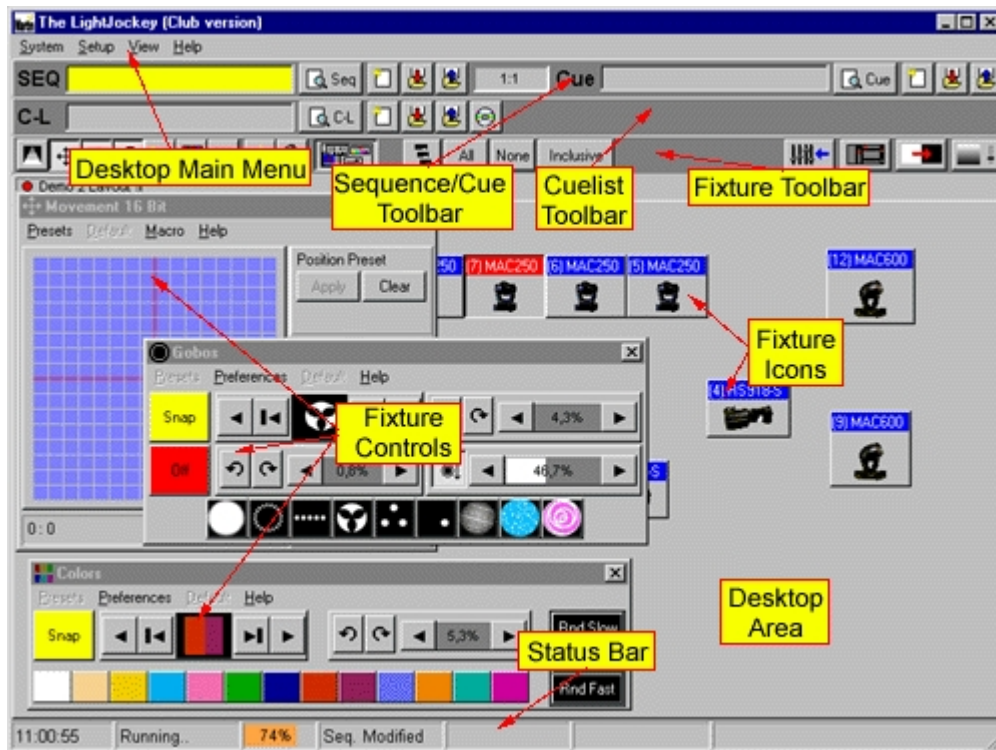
The LightJockey (Club version)

System Setup View Help

SEQ Seq 1:1 Cue Cue

C-L C-L

All None Inclusive

Desktop Main Menu

Sequence/Cue Toolbar

Cuelist Toolbar

Fixture Toolbar

Demo 2 Layout 1

Movement 16 Bit

Presets Default Macro Help

Position Preset

Apply Clear

250 (7) MAC250 (6) MAC250 (5) MAC250 (12) MAC600

Fixture Icons

(4) HS918-S

(9) MAC600

Gobos

Presets Preferences Default Help

Snap

Off

4,3%

0,8%

46,7%

Fixture Controls

0 : 0

Colors

Presets Preferences Default Help

Snap

5,3%

Rnd Slow

Rnd Fast

Desktop Area

Status Bar

11:00:55 Running.. 74% Seq. Modified